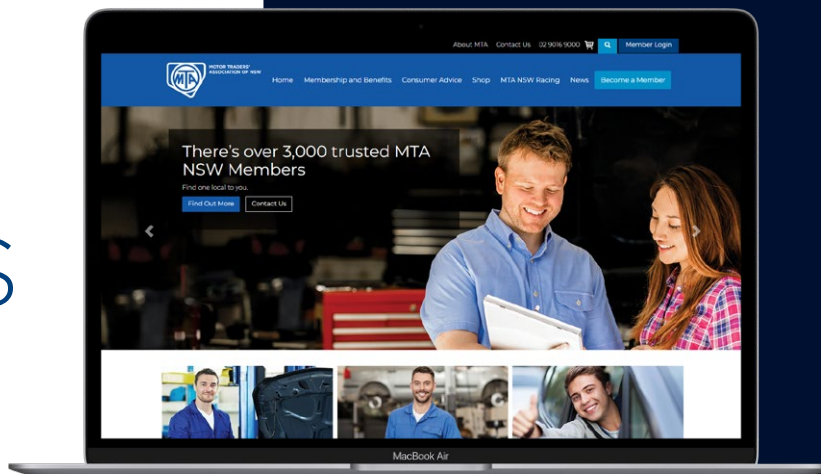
About MTA Contact Us 02 9016 9000 Member Login

MTA MOTOR TRADERS' ASSOCIATION OF NSW

Home Membership and Benefits Consumer Advice Shop MTA NSW Racing News Become a Member

There's over 3,000 trusted MTA NSW Members

Find one local to you.

Find Out More Contact Us

MacBook Air